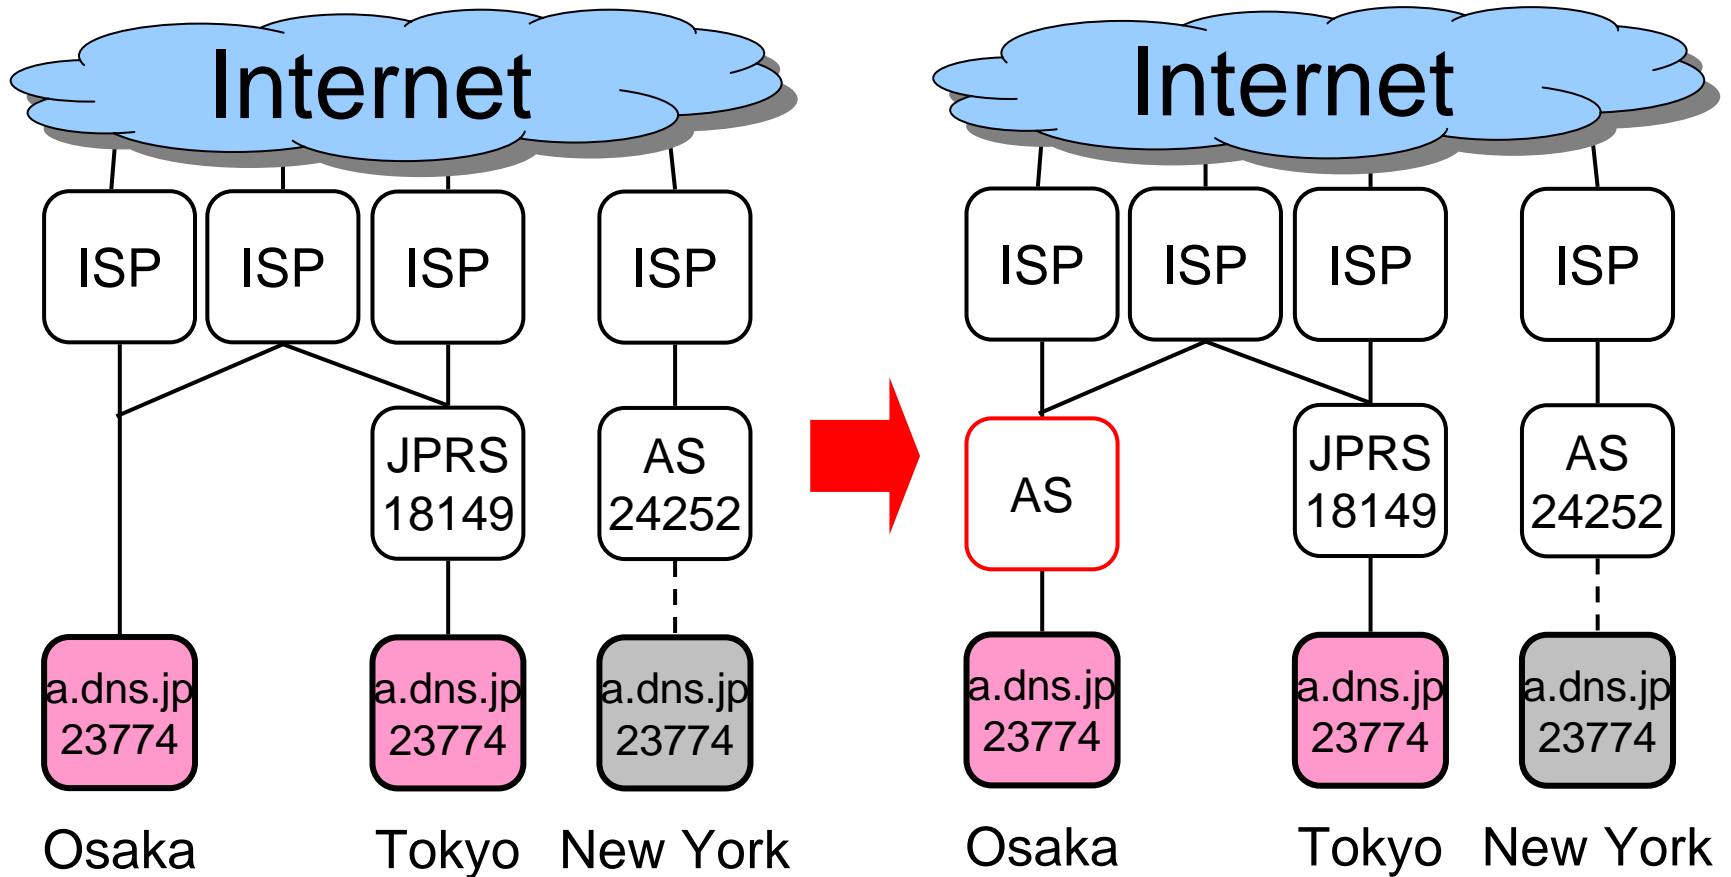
Internet

ISP ISP ISP ISP

JPRS 18149

AS 24252

a.dns.jp 23774

a.dns.jp 23774

a.dns.jp 23774

Osaka Tokyo New York

Internet

ISP ISP ISP ISP

AS

JPRS 18149

AS 24252

a.dns.jp 23774

a.dns.jp 23774

a.dns.jp 23774

Osaka Tokyo New York